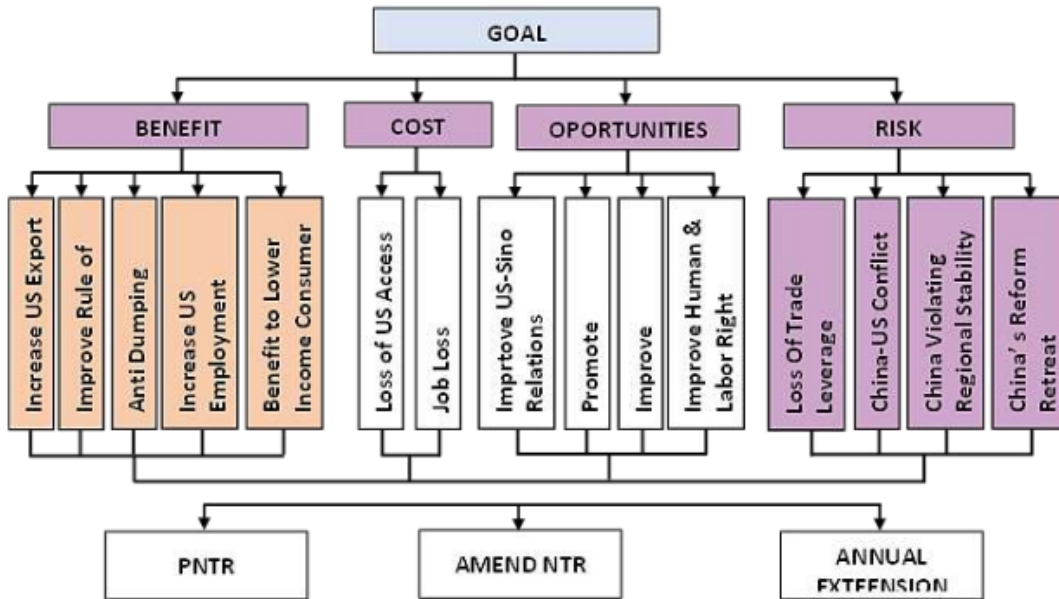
GOAL

BENEFIT

COST

OPORTUNITIES

RISK

Increase US Export

Improve Rule of

Anti Dumping

Increase US Employment

Benefit to Lower Income Consumer

Loss of US Access

Job Loss

Imprtove US-Sino Relations

Promote

Improve

Improve Human & Labor Right

Loss Of Trade Leverage

China-US Conflict

China Violating Regional Stability

China' s Reform Retreat

PNTR

AMEND NTR

ANNUAL EXTEENSION